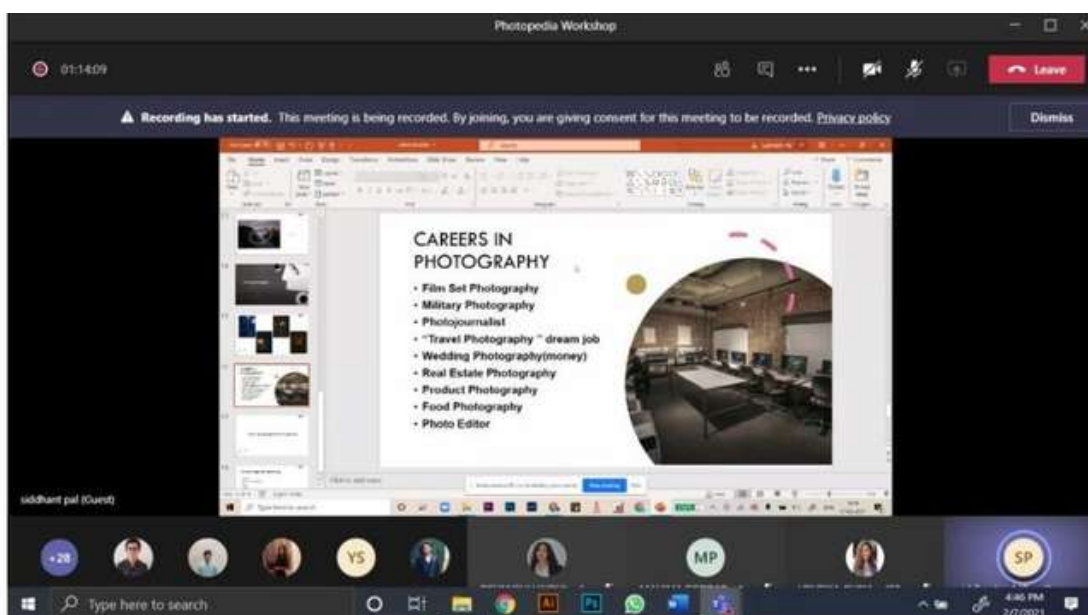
Photopedia Workshop

01:14:09

Leave

Recording has started. This meeting is being recorded. By joining, you are giving consent for this meeting to be recorded. Privacy policy

Dismiss

CAREERS IN PHOTOGRAPHY

• Film Set Photography
• Military Photography
• Photojournalist
• "Travel Photography " dream job
• Wedding Photography(money)
• Real Estate Photography
• Product Photography
• Food Photography
• Photo Editor

siddhant pal (Guest)

+28

YS

MP

SP

Type here to search

4:46 PM
2/7/2021